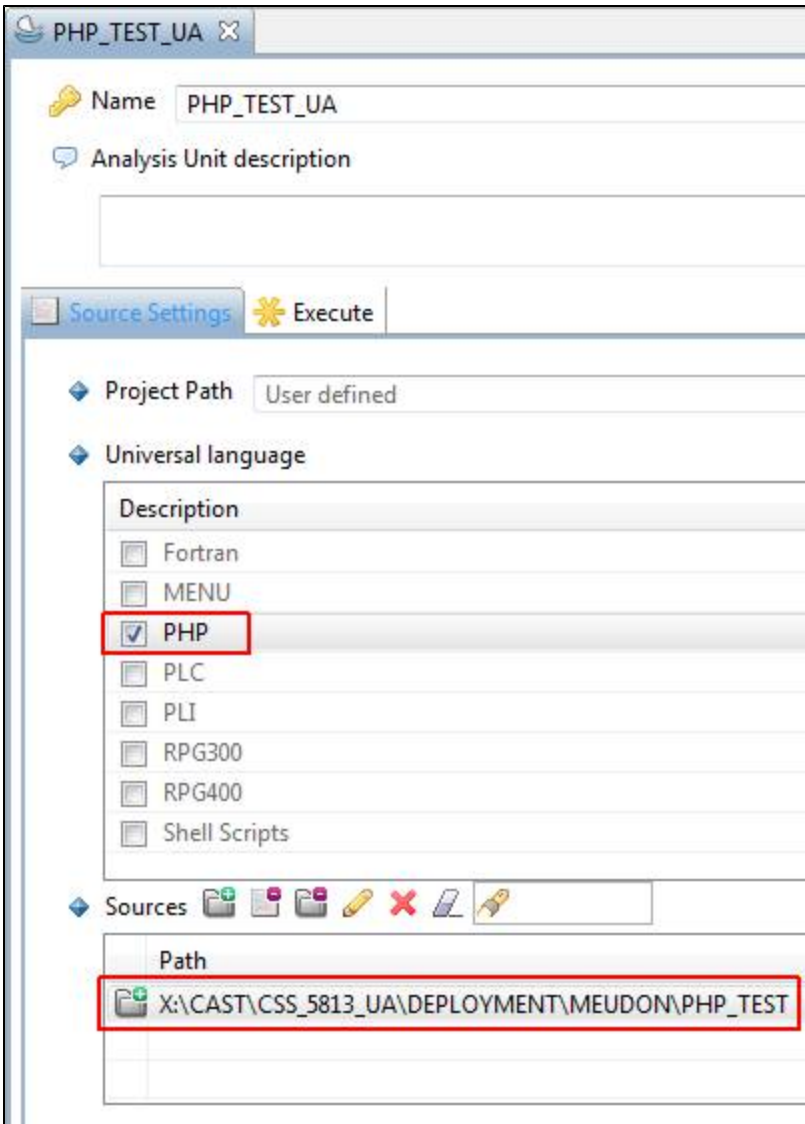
PHP_TEST_UA

Name PHP_TEST_UA

Analysis Unit description

Source Settings Execute

Project Path User defined

Universal language

| Description |
|---|
| Fortran |
| MENU |
| PHP |
| PLC |
| PLI |
| RPG300 |
| RPG400 |
| Shell Scripts |

Sources

| Path |
|---|
| X:\CAST\CSS_5813_UA\DEPLOYMENT\MEUDON\PHP_TEST |